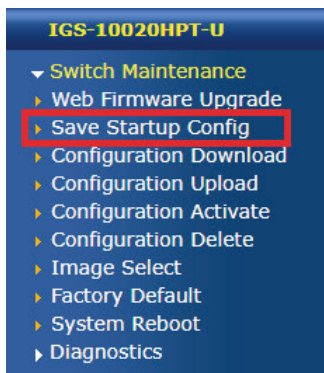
IGS-10020HPT-U

Switch Maintenance
Web Firmware Upgrade
Save Startup Config
Configuration Download
Configuration Upload
Configuration Activate
Configuration Delete
Image Select
Factory Default
System Reboot
Diagnostics